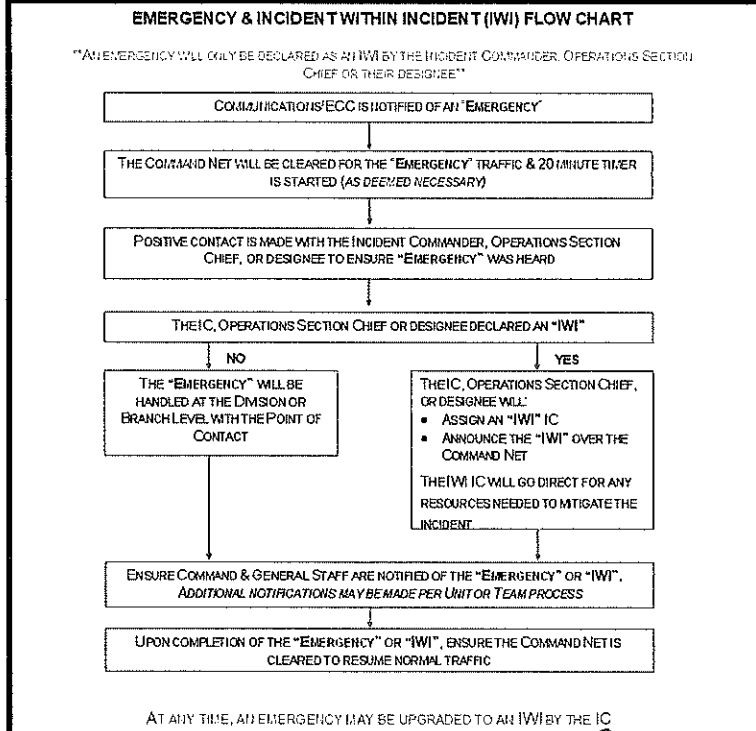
EMERGENCY & INCIDENT WITHIN INCIDENT (IWI) FLOW CHART

**AN EMERGENCY WILL ONLY BE DECLARED AS AN IWI BY THE INCIDENT COMMANDER, OPERATIONS SECTION CHIEF OR THEIR DESIGNEE**

COMMUNICATIONS/ECC IS NOTIFIED OF AN "EMERGENCY"

THE COMMAND NET WILL BE CLEARED FOR THE "EMERGENCY" TRAFFIC & 20 MINUTE TIMER IS STARTED (AS DEEMED NECESSARY)

POSITIVE CONTACT IS MADE WITH THE INCIDENT COMMANDER, OPERATIONS SECTION CHIEF, OR DESIGNEE TO ENSURE "EMERGENCY" WAS HEARD

THE IC, OPERATIONS SECTION CHIEF OR DESIGNEE DECLARED AN "IWI"

NO

THE "EMERGENCY" WILL BE HANDLED AT THE DIVISION OR BRANCH LEVEL WITH THE POINT OF CONTACT

YES

THE IC, OPERATIONS SECTION CHIEF, OR DESIGNEE WILL:
• ASSIGN AN "IWI" IC
• ANNOUNCE THE "IWI" OVER THE COMMAND NET

THE IWI IC WILL GO DIRECT FOR ANY RESOURCES NEEDED TO MITIGATE THE INCIDENT

ENSURE COMMAND & GENERAL STAFF ARE NOTIFIED OF THE "EMERGENCY" OR "IWI". ADDITIONAL NOTIFICATIONS MAY BE MADE PER UNIT OR TEAM PROCESS

UPON COMPLETION OF THE "EMERGENCY" OR "IWI", ENSURE THE COMMAND NET IS CLEARED TO RESUME NORMAL TRAFFIC

AT ANY TIME, AN EMERGENCY MAY BE UPGRADED TO AN IWI BY THE IC